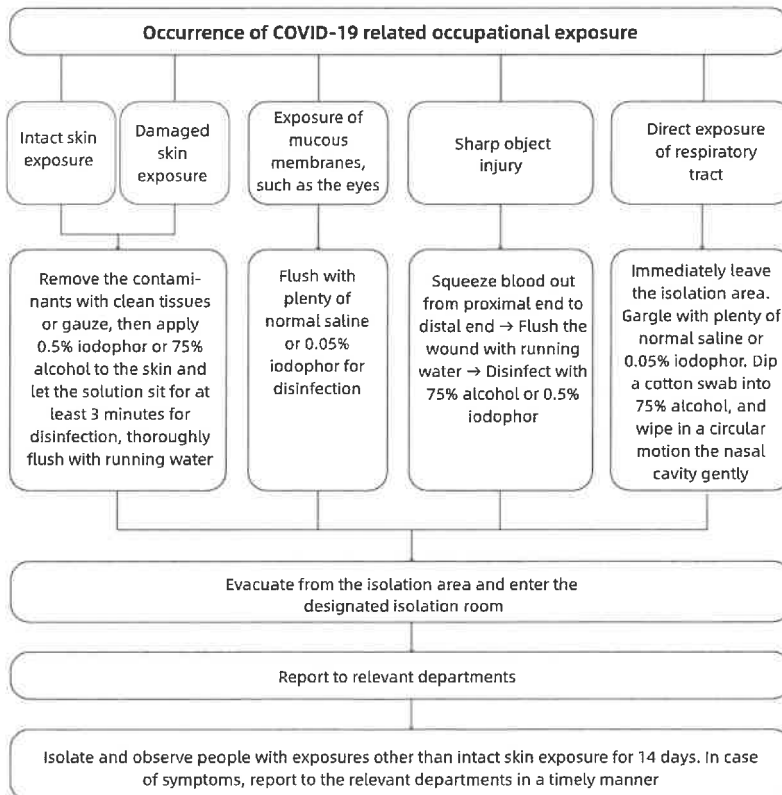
Occurrence of COVID-19 related occupational exposure

Intact skin exposure

Damaged skin exposure

Exposure of mucous membranes, such as the eyes

Sharp object injury

Direct exposure of respiratory tract

Remove the contaminants with clean tissues or gauze, then apply 0.5% iodophor or 75% alcohol to the skin and let the solution sit for at least 3 minutes for disinfection, thoroughly flush with running water

Flush with plenty of normal saline or 0.05% iodophor for disinfection

Squeeze blood out from proximal end to distal end → Flush the wound with running water → Disinfect with 75% alcohol or 0.5% iodophor

Immediately leave the isolation area. Gargle with plenty of normal saline or 0.05% iodophor. Dip a cotton swab into 75% alcohol, and wipe in a circular motion the nasal cavity gently

Evacuate from the isolation area and enter the designated isolation room

Report to relevant departments

Isolate and observe people with exposures other than intact skin exposure for 14 days. In case of symptoms, report to the relevant departments in a timely manner